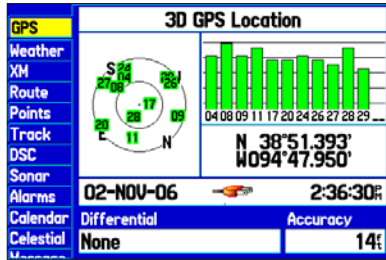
GPS
Weather
XM
Route
Points
Track
DSC
Sonar
Alarms
Calendar
Celestial

3D GPS Location

S
E
N
24
04
27
08
17
28
20
11
09
26

04 08 09 11 17 20 24 26 27 28 29

N 38°51.393'
W094°47.950'

02-NOV-06
2:36:30P

Differential
None

Accuracy
14ft